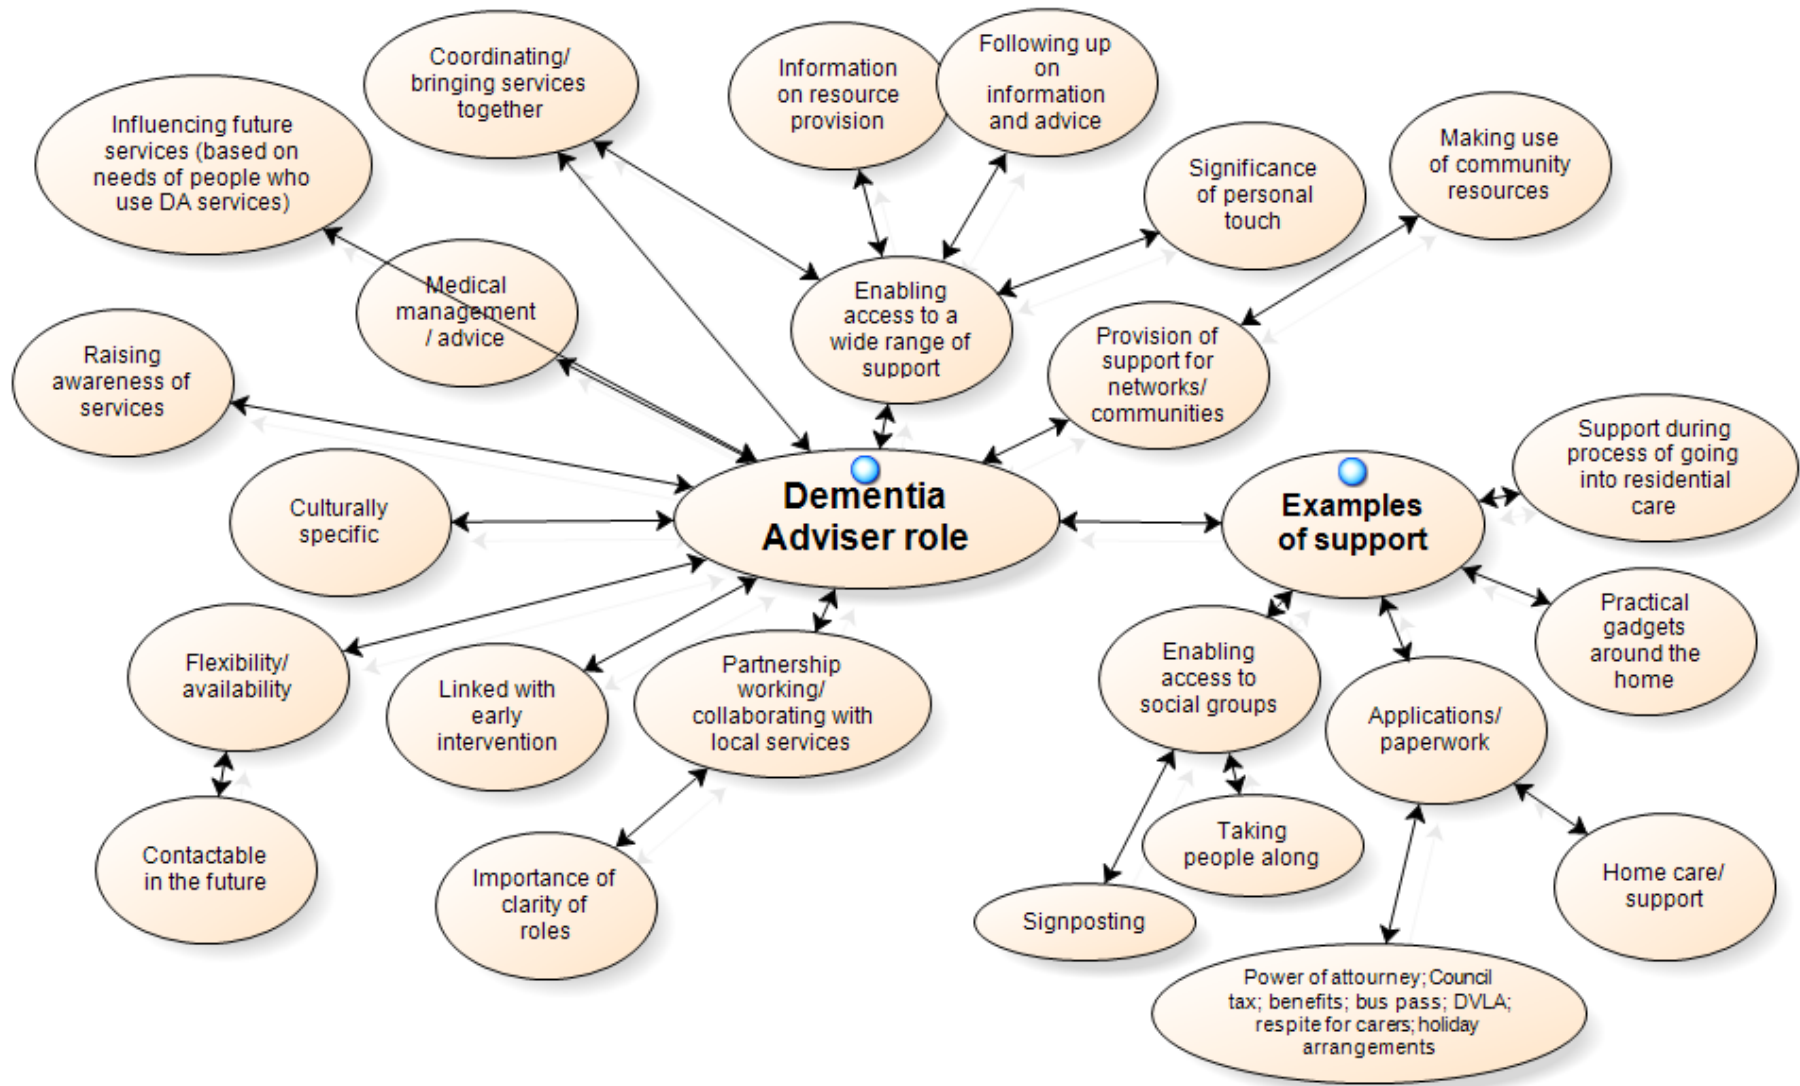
Coordinating/ bringing services together

Information on resource provision

Following up on information and advice

Influencing future services (based on needs of people who use DA services)

Significance of personal touch

Making use of community resources

Medical management / advice

Enabling access to a wide range of support

Provision of support for networks/ communities

Raising awareness of services

Dementia Adviser role

Examples of support

Support during process of going into residential care

Culturally specific

Practical gadgets around the home

Flexibility/ availability

Linked with early intervention

Partnership working/ collaborating with local services

Enabling access to social groups

Applications/ paperwork

Contactable in the future

Taking people along

Home care/ support

Importance of clarity of roles

Signposting

Power of attourney; Council tax; benefits; bus pass; DVLA; respite for carers; holiday arrangements